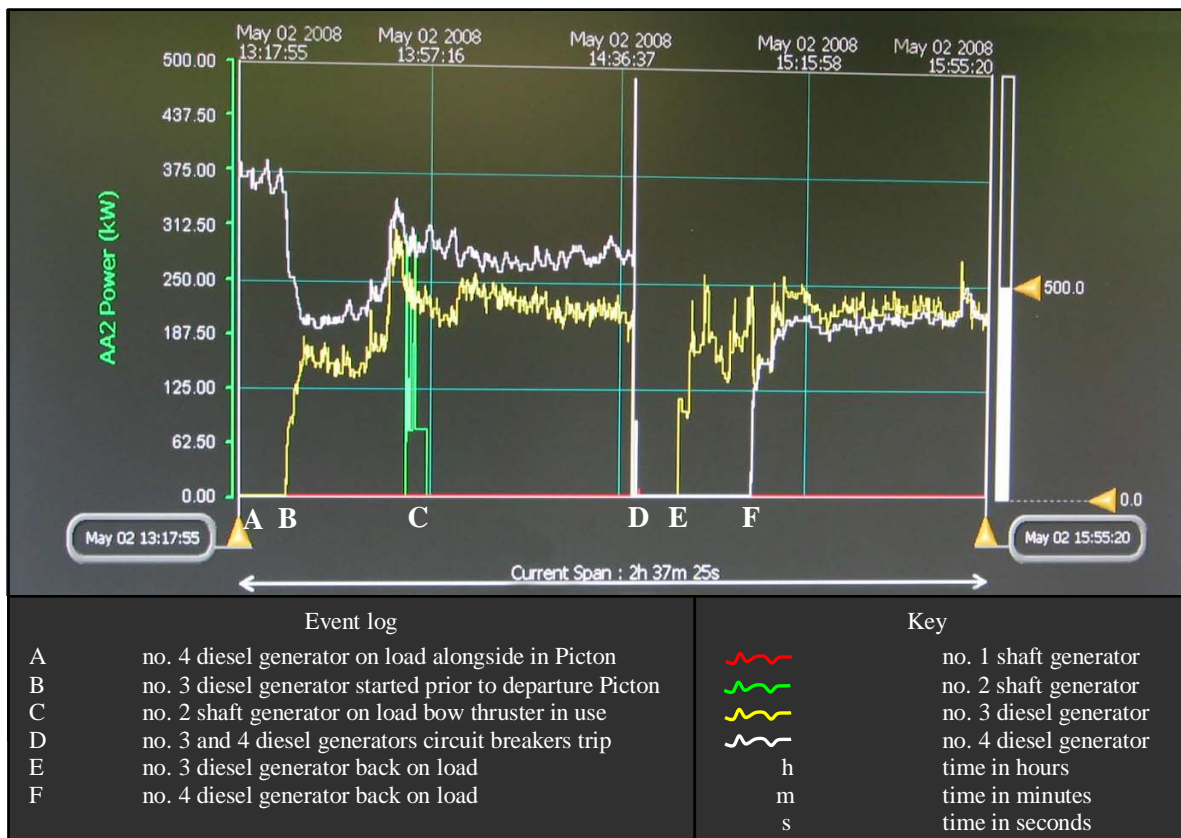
May 02 2008
13:17:55

May 02 2008
13:57:16

May 02 2008
14:36:37

May 02 2008
15:15:58

May 02 2008
15:55:20

500.00
437.50
375.00
312.50
250.00
187.50
125.00
62.50
0.00

AA2 Power (kW)

500.0
0.0

A B C D E F

May 02 13:17:55

May 02 15:55:20

Current Span : 2h 37m 25s

Event log

| | |
|---|---|
| A | no. 4 diesel generator on load alongside in Picton |
| B | no. 3 diesel generator started prior to departure Picton |
| C | no. 2 shaft generator on load bow thruster in use |
| D | no. 3 and 4 diesel generators circuit breakers trip |
| E | no. 3 diesel generator back on load |
| F | no. 4 diesel generator back on load |

Key

| | |
|---|---|
| | no. 1 shaft generator |
| | no. 2 shaft generator |
| | no. 3 diesel generator |
| | no. 4 diesel generator |
| h | time in hours |
| m | time in minutes |
| s | time in seconds |